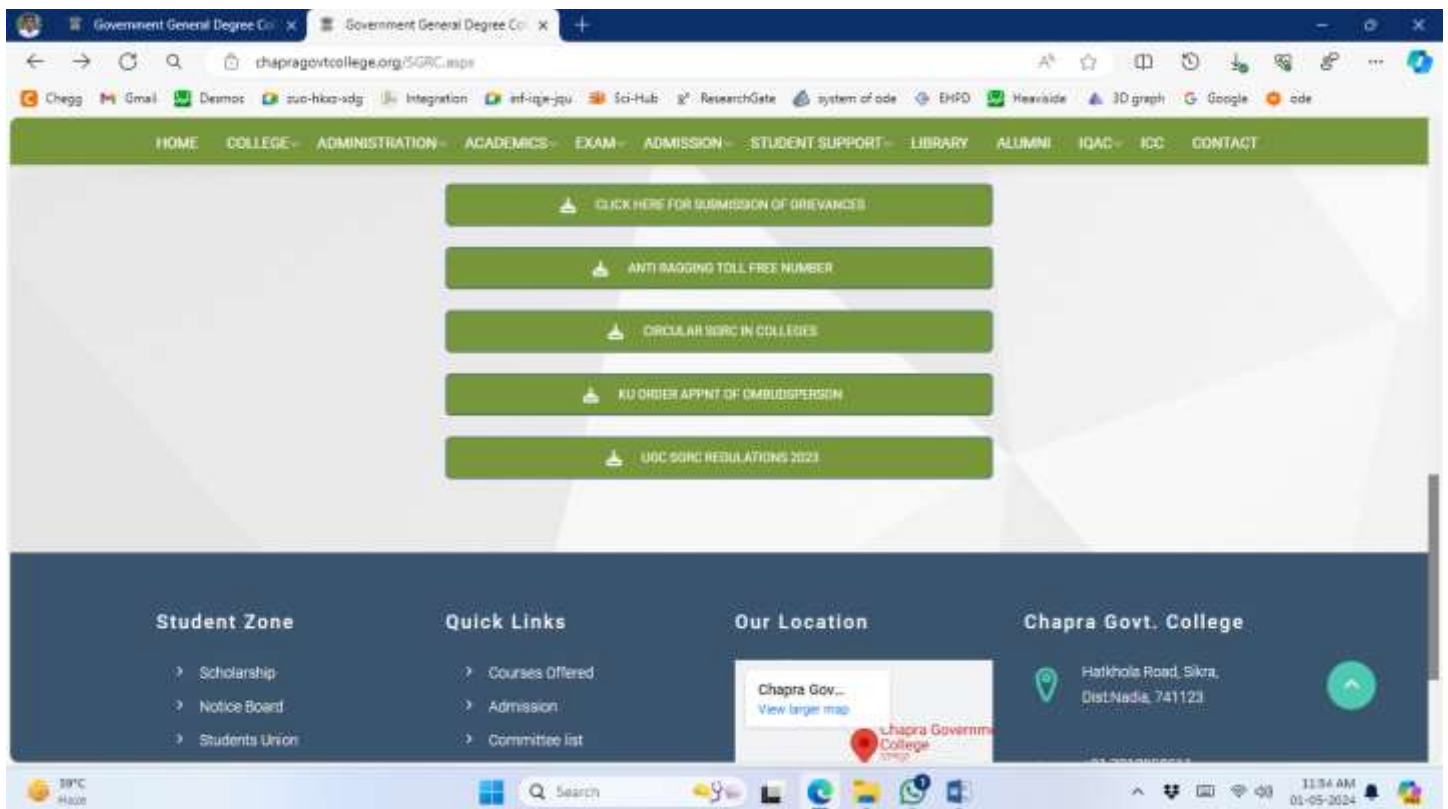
Government General Degree Co ×
Government General Degree Co ×
chapragovtcollege.org/SGRC.aspx
Chegg Gmail Desmos zuo-hkxz-sdg Integration inf-iqje-jqu Sci-Hub ResearchGate system of ode EHPD Heaviside 3D graph Google ode

HOME COLLEGE ADMINISTRATION ACADEMICS EXAM ADMISSION STUDENT SUPPORT LIBRARY ALUMNI IQAC ICC CONTACT

CLICK HERE FOR SUBMISSION OF GRIEVANCES

ANTI RAGGING TOLL FREE NUMBER

CIRCULAR SGRC IN COLLEGES

KU ORDER APPNT OF OMBUDSPERSON

UGC SGRC REGULATIONS 2023

Student Zone
› Scholarship
› Notice Board
› Students Union

Quick Links
› Courses Offered
› Admission
› Committee list

Our Location
Chapra Gov...
View larger map
Chapra Governm
College

Chapra Govt. College
Hatkhola Road, Sikra, Dist:Nadia, 741123

39°C
Haze
Search
11:54 AM
01-05-2024